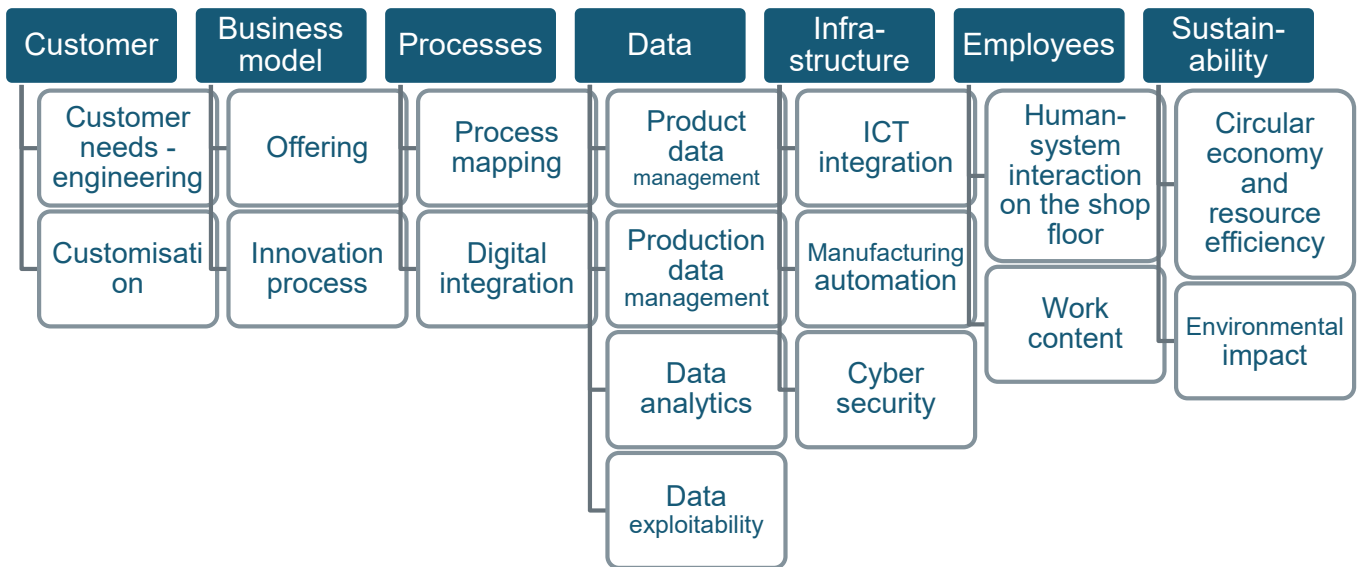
Customer

Customer needs - engineering

Customisati on

Business model

Offering

Innovation process

Processes

Process mapping

Digital integration

Data

Product data management

Production data management

Data analytics

Data exploitability

Infra-structure

ICT integration

Manufacturing automation

Cyber security

Employees

Human-system interaction on the shop floor

Work content

Sustain-ability

Circular economy and resource efficiency

Environmental impact